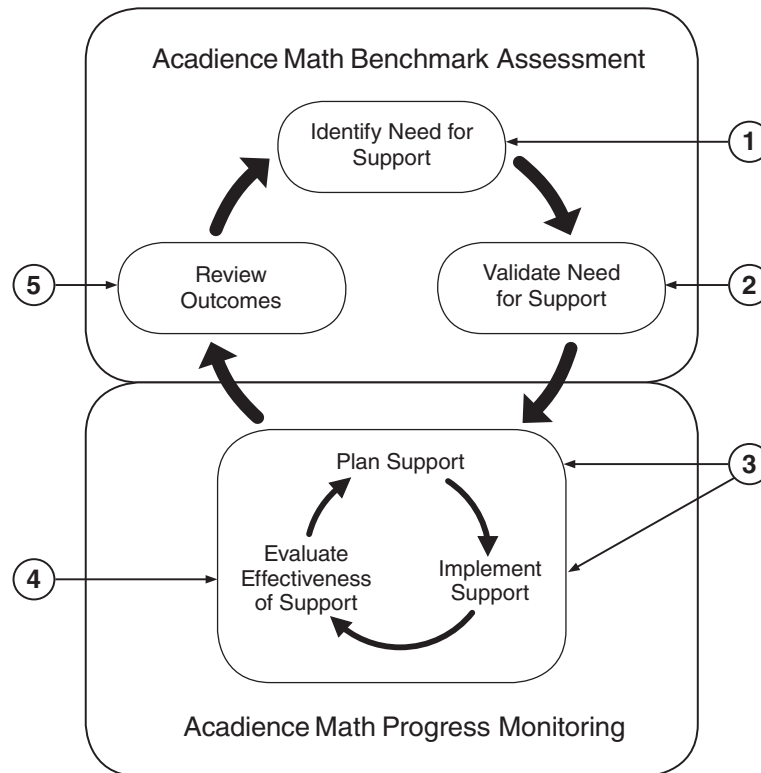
Acadience Math Benchmark Assessment

Identify Need for Support

1

Review Outcomes

5

Validate Need for Support

2

Plan Support

3

Evaluate Effectiveness of Support

4

Implement Support

Acadience Math Progress Monitoring